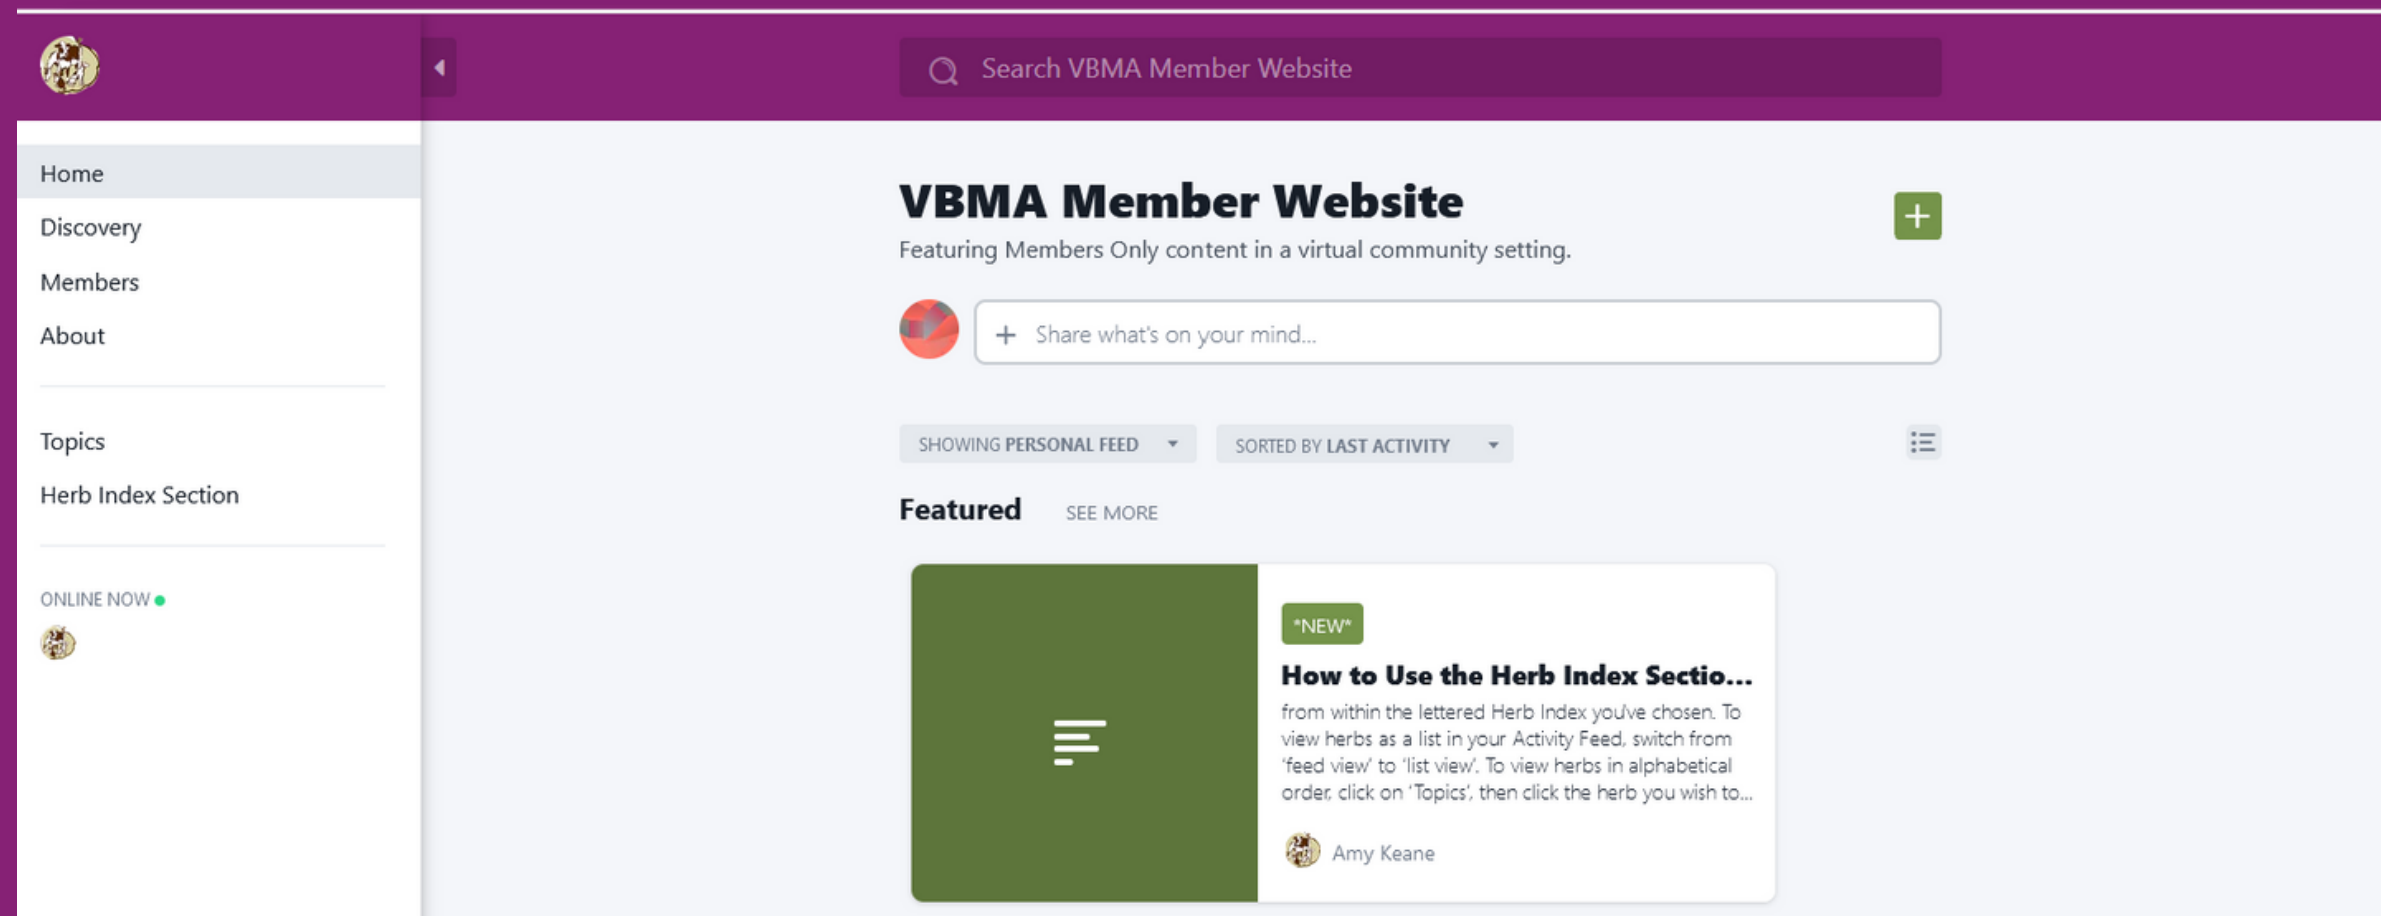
Search VBMA Member Website

Home
Discovery
Members
About

Topics
Herb Index Section

ONLINE NOW

VBMA Member Website
Featuring Members Only content in a virtual community setting.

+ Share what's on your mind...

SHOWING PERSONAL FEED
SORTED BY LAST ACTIVITY

Featured SEE MORE

*NEW*
How to Use the Herb Index Sectio...
from within the lettered Herb Index you've chosen. To view herbs as a list in your Activity Feed, switch from 'feed view' to 'list view'. To view herbs in alphabetical order, click on 'Topics', then click the herb you wish to...

Amy Keane